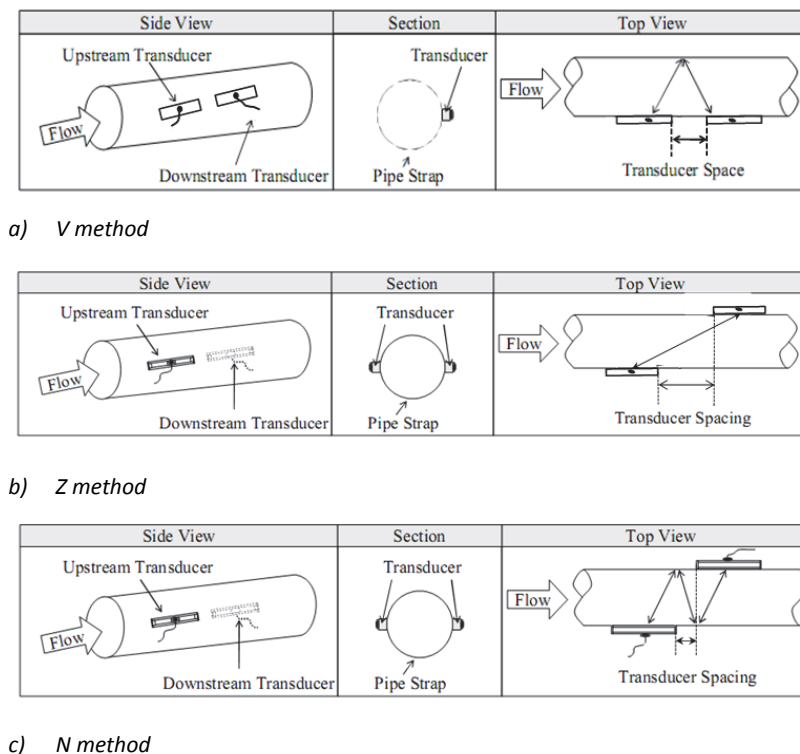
| Side View | Section | Top View |
|---|---|---|
| Upstream Transducer Flow Downstream Transducer | Transducer Pipe Strap | Flow Transducer Space |

a) V method

| Side View | Section | Top View |
|---|---|---|
| Upstream Transducer Flow Downstream Transducer | Transducer Pipe Strap | Flow Transducer Spacing |

b) Z method

| Side View | Section | Top View |
|---|---|---|
| Upstream Transducer Flow Downstream Transducer | Transducer Pipe Strap | Flow Transducer Spacing |

c) N method